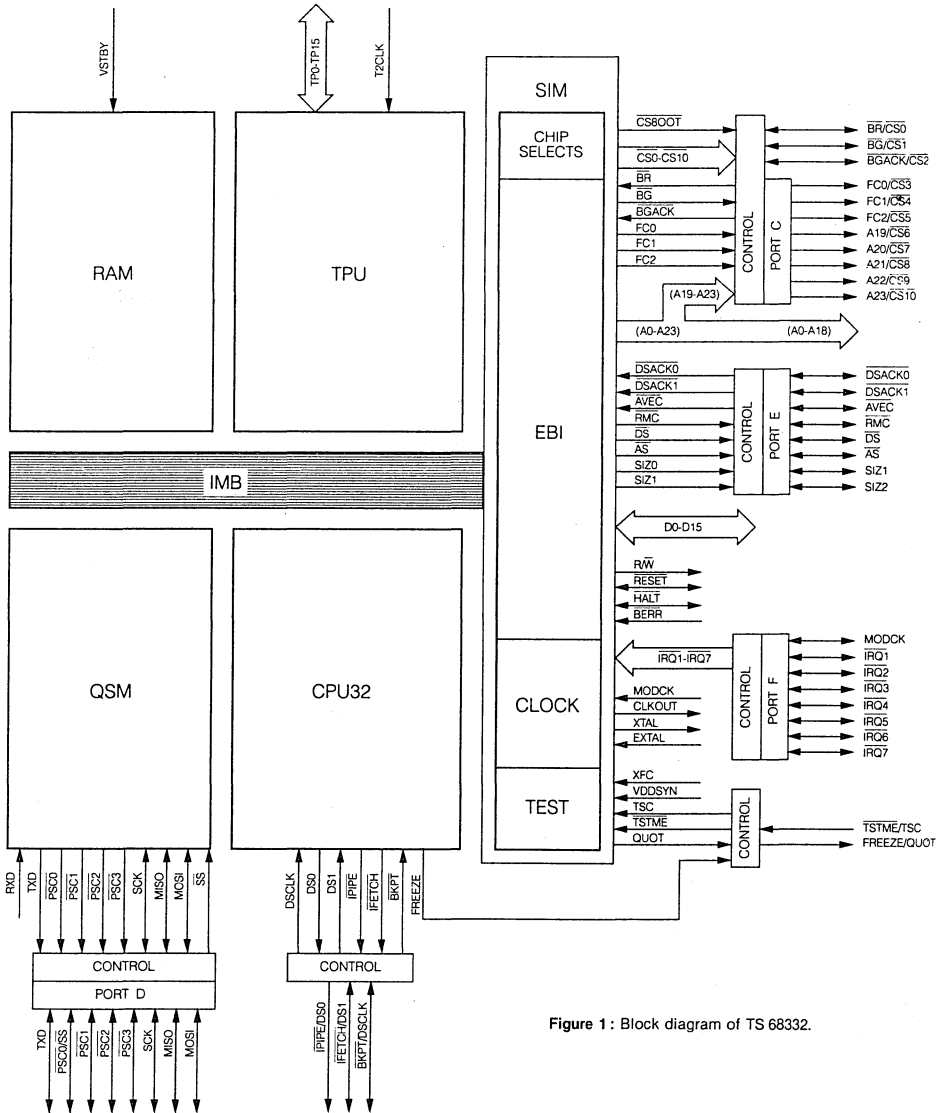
VSTBY
TP0-TP15
T2CLK

RAM

TPU

SIM

CHIP SELECTS

$\overline{CS8OOT}$
$\overline{CS0}$-$\overline{CS10}$
$\overline{BR}$
$\overline{BG}$
$\overline{BGACK}$
FC0
FC1
FC2
(A19-A23)
(A0-A23)
(A0-A18)

CONTROL
PORT C

$\overline{BR}/\overline{CS0}$
$\overline{BG}/\overline{CS1}$
$\overline{BGACK}/\overline{CS2}$
FC0/$\overline{CS3}$
FC1/$\overline{CS4}$
FC2/$\overline{CS5}$
A19/$\overline{CS6}$
A20/$\overline{CS7}$
A21/$\overline{CS8}$
A22/$\overline{CS9}$
A23/$\overline{CS10}$

EBI

$\overline{DSACK0}$
$\overline{DSACK1}$
$\overline{AVEC}$
$\overline{RMC}$
$\overline{DS}$
$\overline{AS}$
SIZ0
SIZ1

CONTROL
PORT E

$\overline{DSACK0}$
$\overline{DSACK1}$
$\overline{AVEC}$
$\overline{RMC}$
$\overline{DS}$
$\overline{AS}$
SIZ1
SIZ2

IMB

D0-D15

R/$\overline{W}$
$\overline{RESET}$
$\overline{HALT}$
$\overline{BERR}$

QSM

CPU32

CLOCK

$\overline{IRQ1}$-$\overline{IRQ7}$
MODCK
CLKOUT
XTAL
EXTAL

CONTROL
PORT F

MODCK
$\overline{IRQ1}$
$\overline{IRQ2}$
$\overline{IRQ3}$
$\overline{IRQ4}$
$\overline{IRQ5}$
$\overline{IRQ6}$
$\overline{IRQ7}$

TEST

XFC
VDDSYN
TSC
$\overline{TSTME}$
QUOT

CONTROL

$\overline{TSTME}$/TSC
FREEZE/QUOT

RXD
TXD
$\overline{PSC0}$
$\overline{PSC1}$
$\overline{PSC2}$
$\overline{PSC3}$
SCK
MISO
MOSI
$\overline{SS}$

DSCLK
DS0
DS1
$\overline{IPIPE}$
$\overline{IFETCH}$
$\overline{BKPT}$
FREEZE

CONTROL
PORT D

CONTROL

TXD
$\overline{PSC0}/\overline{SS}$
$\overline{PSC1}$
$\overline{PSC2}$
$\overline{PSC3}$
SCK
MISO
MOSI

$\overline{IPIPE}$/DS0
$\overline{IFETCH}$/DS1
$\overline{BKPT}$/DSCLK

Figure 1 : Block diagram of TS 68332.